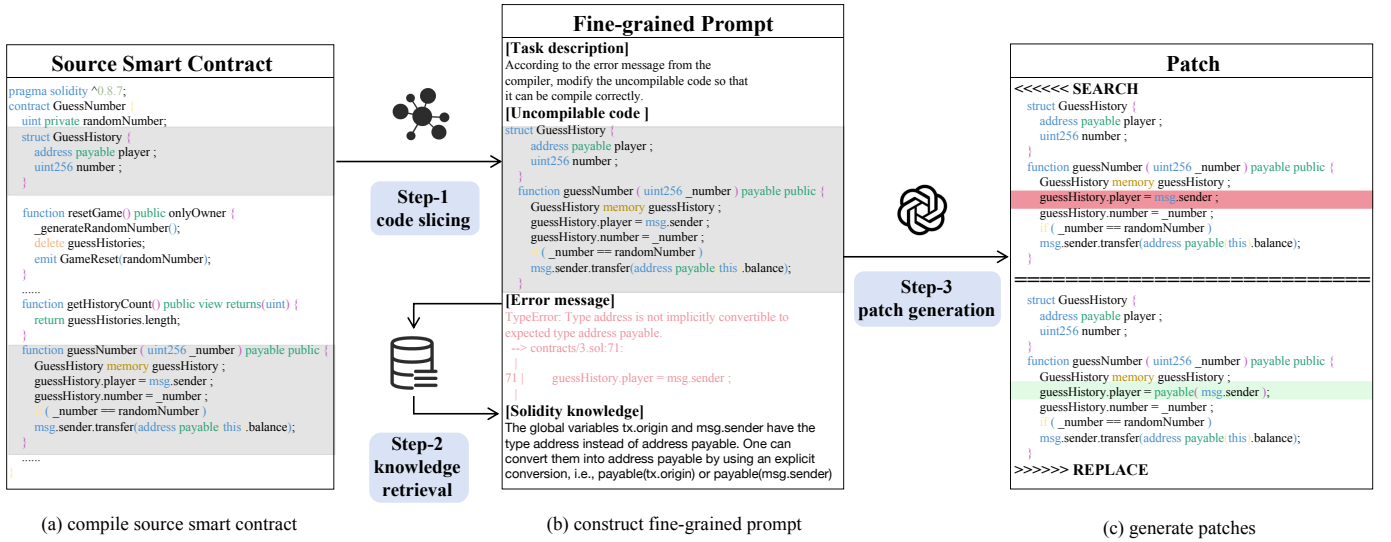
Source Smart Contract

pragma solidity ^0.8.7;
contract GuessNumber {
uint private randomNumber;
struct GuessHistory {
address payable player ;
uint256 number ;
}

function resetGame() public onlyOwner {
_generateRandomNumber();
delete guessHistories;
emit GameReset(randomNumber);
}
......
function getHistoryCount() public view returns(uint) {
return guessHistories.length;
}
function guessNumber ( uint256 _number ) payable public {
GuessHistory memory guessHistory ;
guessHistory.player = msg.sender ;
guessHistory.number = _number ;
if ( _number == randomNumber )
msg.sender.transfer(address payable this .balance);
}
......

(a) compile source smart contract

Step-1
code slicing

Step-2
knowledge retrieval

Fine-grained Prompt

[Task description]
According to the error message from the compiler, modify the uncompilable code so that it can be compile correctly.

[Uncompilable code ]
struct GuessHistory {
address payable player ;
uint256 number ;
}
function guessNumber ( uint256 _number ) payable public {
GuessHistory memory guessHistory ;
guessHistory.player = msg.sender ;
guessHistory.number = _number ;
if ( _number == randomNumber )
msg.sender.transfer(address payable this .balance);
}

[Error message]
TypeError: Type address is not implicitly convertible to expected type address payable.
--> contracts/3.sol:71:
|
71 | guessHistory.player = msg.sender ;
|

[Solidity knowledge]
The global variables tx.origin and msg.sender have the type address instead of address payable. One can convert them into address payable by using an explicit conversion, i.e., payable(tx.origin) or payable(msg.sender)

(b) construct fine-grained prompt

Step-3
patch generation

Patch

<<<<<<< SEARCH
struct GuessHistory {
address payable player ;
uint256 number ;
}
function guessNumber ( uint256 _number ) payable public {
GuessHistory memory guessHistory ;
guessHistory.player = msg.sender ;
guessHistory.number = _number ;
if ( _number == randomNumber )
msg.sender.transfer(address payable(this ).balance);
}
==============================
struct GuessHistory {
address payable player ;
uint256 number ;
}
function guessNumber ( uint256 _number ) payable public {
GuessHistory memory guessHistory ;
guessHistory.player = payable( msg.sender );
guessHistory.number = _number ;
if ( _number == randomNumber )
msg.sender.transfer(address payable( this ).balance);
}
>>>>>> REPLACE

(c) generate patches